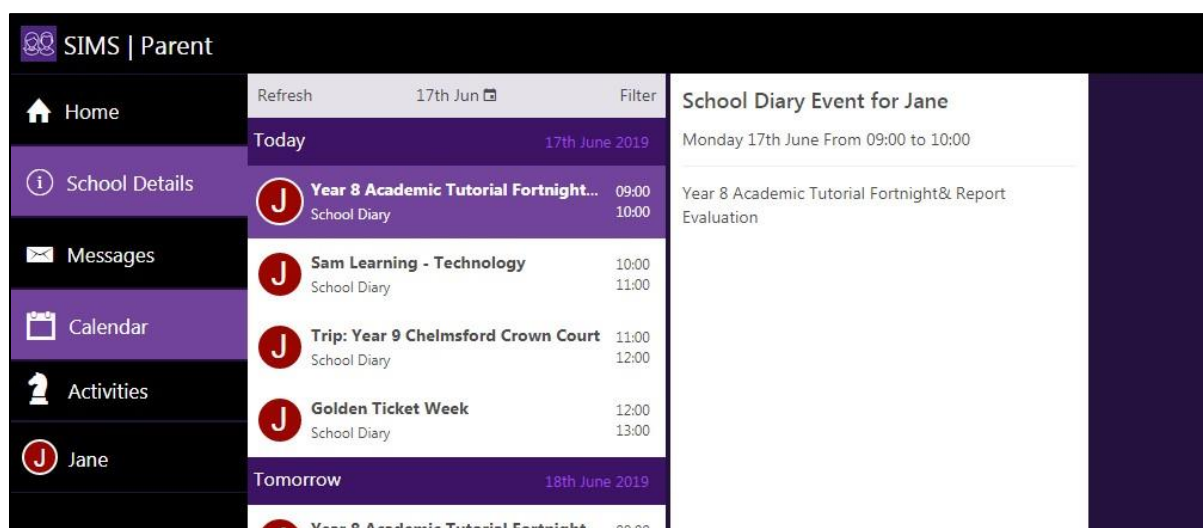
SIMS | Parent

Home

School Details

Messages

Calendar

Activities

J Jane

Refresh 17th Jun Filter

Today 17th June 2019

J Year 8 Academic Tutorial Fortnight... 09:00 10:00
School Diary

J Sam Learning - Technology 10:00 11:00
School Diary

J Trip: Year 9 Chelmsford Crown Court 11:00 12:00
School Diary

J Golden Ticket Week 12:00 13:00
School Diary

Tomorrow 18th June 2019

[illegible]

School Diary Event for Jane

Monday 17th June From 09:00 to 10:00

Year 8 Academic Tutorial Fortnight& Report Evaluation